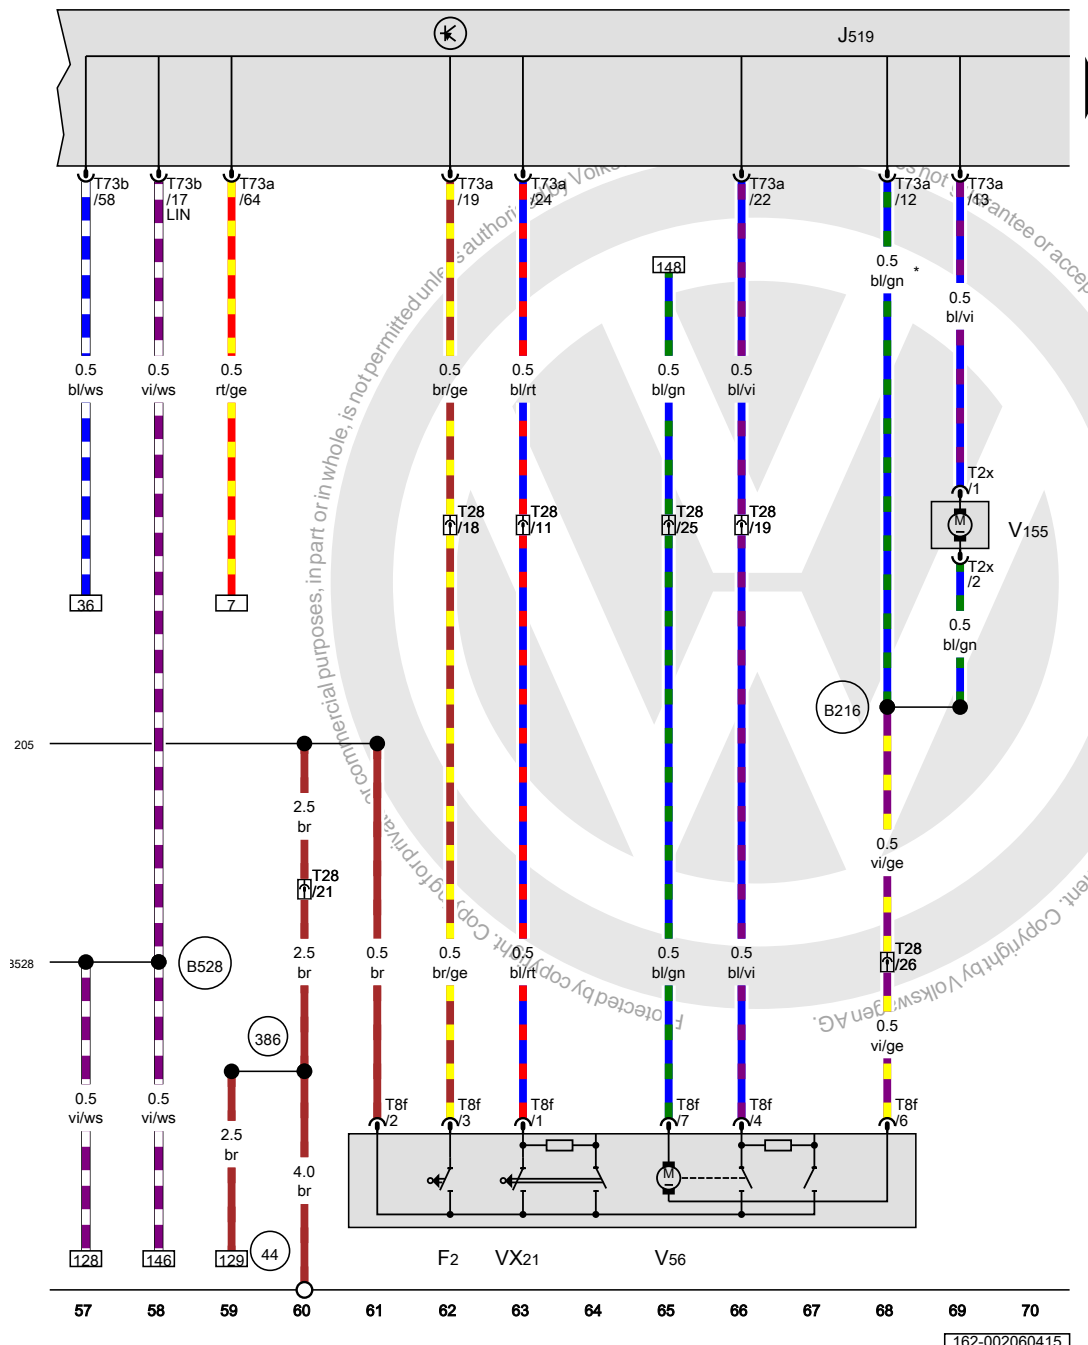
J519

T73b /58
T73b /17 LIN
T73a /64
T73a /19
T73a /24
T73a /22
T73a /12
T73a /13

0.5 bl/ws
0.5 vi/ws
0.5 rt/ge
0.5 br/ge
0.5 bl/rt
148
0.5 bl/gn
0.5 bl/vi
0.5 bl/gn *
0.5 bl/vi

T2x /1
V155
T2x /2
0.5 bl/gn

T28 /18
T28 /11
T28 /25
T28 /19

36
7

B216

205

2.5 br
T28 /21
2.5 br
0.5 br
0.5 br/ge
0.5 bl/rt
0.5 bl/gn
0.5 bl/vi
0.5 vi/ge
T28 /26
0.5 vi/ge

B528
3528

386

0.5 vi/ws
0.5 vi/ws
2.5 br
4.0 br

T8f /2
T8f /3
T8f /1
T8f /7
T8f /4
T8f /6

128
146
129
44

F2
VX21
V56

57 58 59 60 61 62 63 64 65 66 67 68 69 70

162-002060415

Protected by copyright. Copying for private or commercial purposes, in part or in whole, is not permitted unless authorised by Volkswagen AG. Volkswagen AG does not guarantee or accept